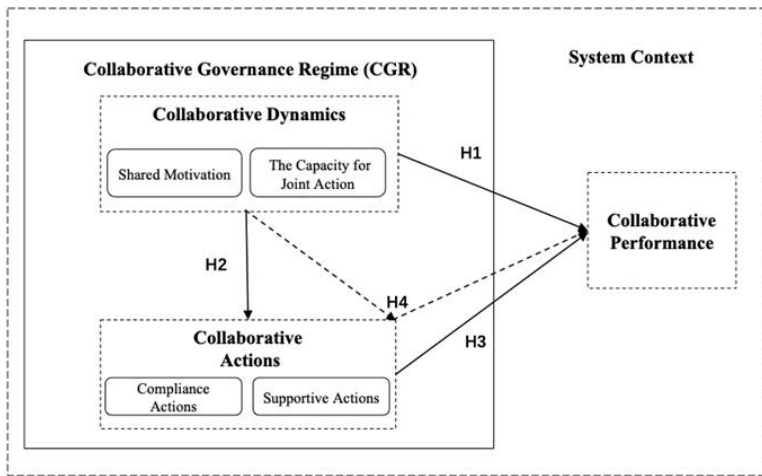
Collaborative Governance Regime (CGR)

System Context

Collaborative Dynamics

Shared Motivation

The Capacity for Joint Action

H1

Collaborative Performance

H2

H4

Collaborative Actions

H3

Compliance Actions

Supportive Actions